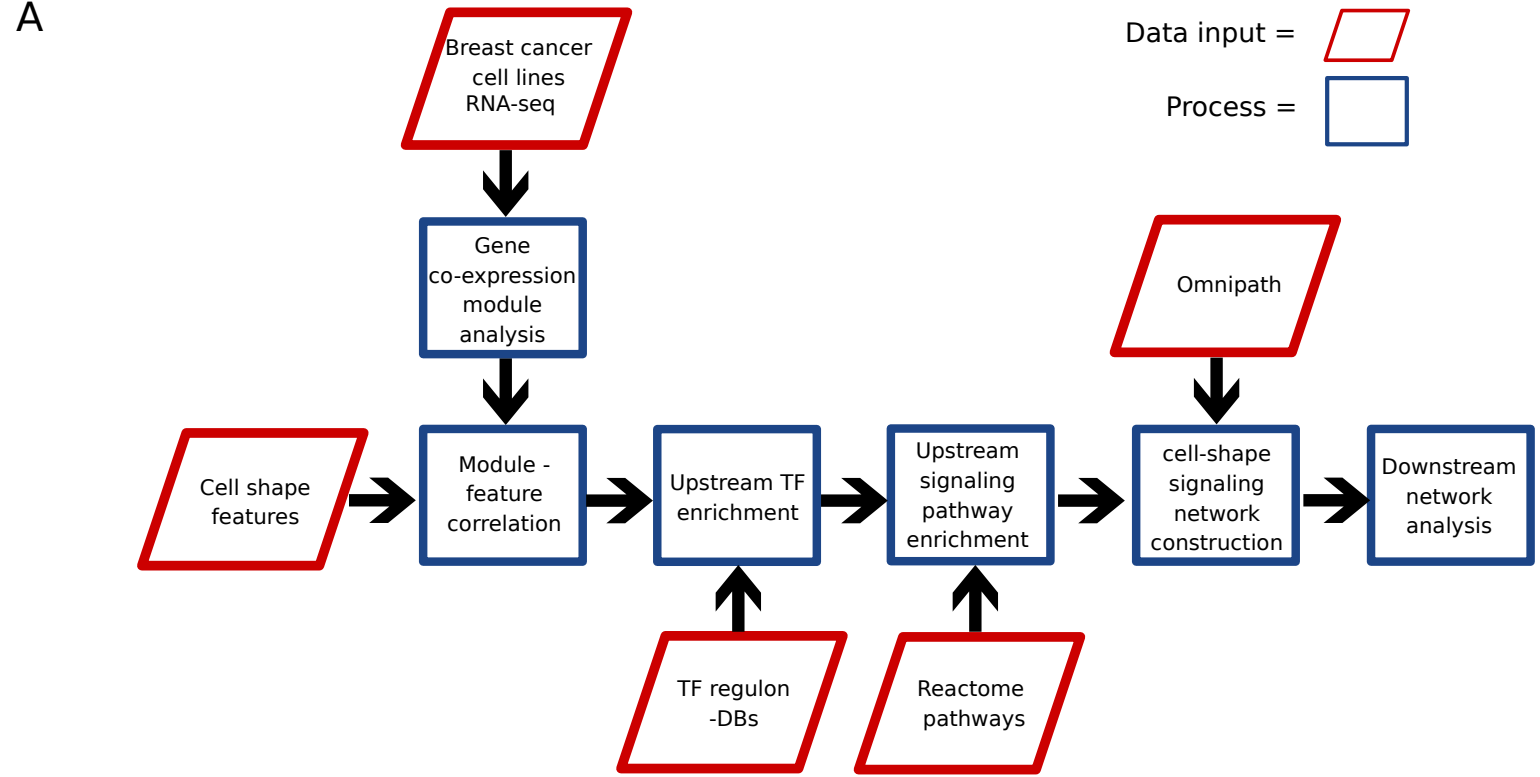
A

Breast cancer cell lines RNA-seq

Data input =

Process =

Gene co-expression module analysis

Omnipath

Cell shape features

Module - feature correlation

Upstream TF enrichment

Upstream signaling pathway enrichment

cell-shape signaling network construction

Downstream network analysis

TF regulon -DBs

Reactome pathways